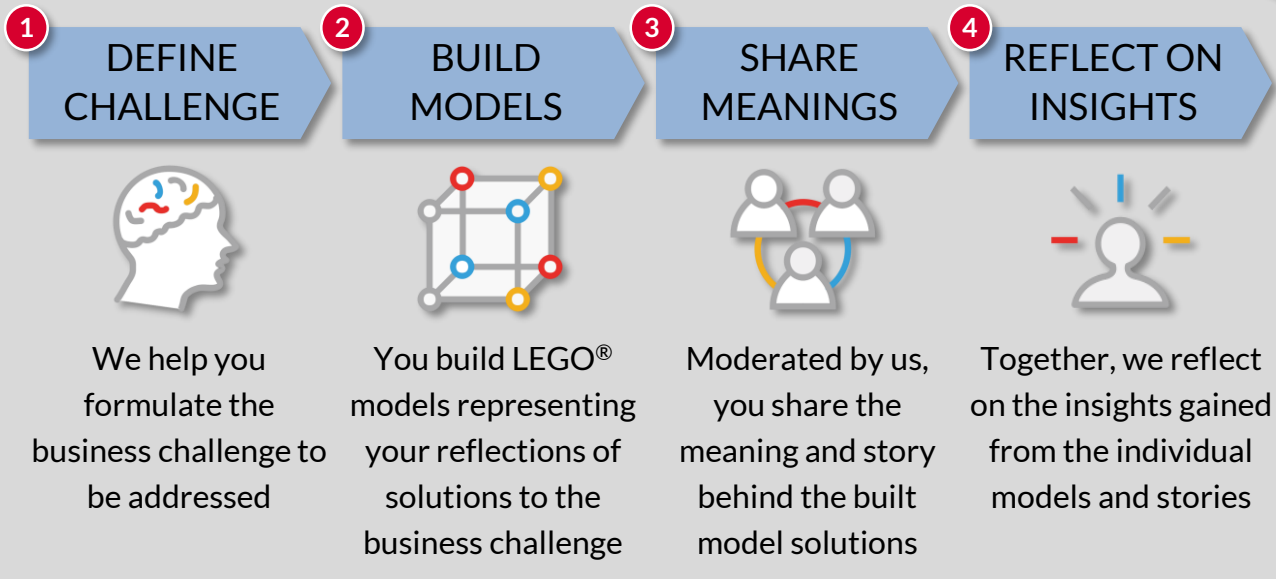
1
DEFINE CHALLENGE

We help you formulate the business challenge to be addressed

2
BUILD MODELS

You build LEGO® models representing your reflections of solutions to the business challenge

3
SHARE MEANINGS

Moderated by us, you share the meaning and story behind the built model solutions

4
REFLECT ON INSIGHTS

Together, we reflect on the insights gained from the individual models and stories